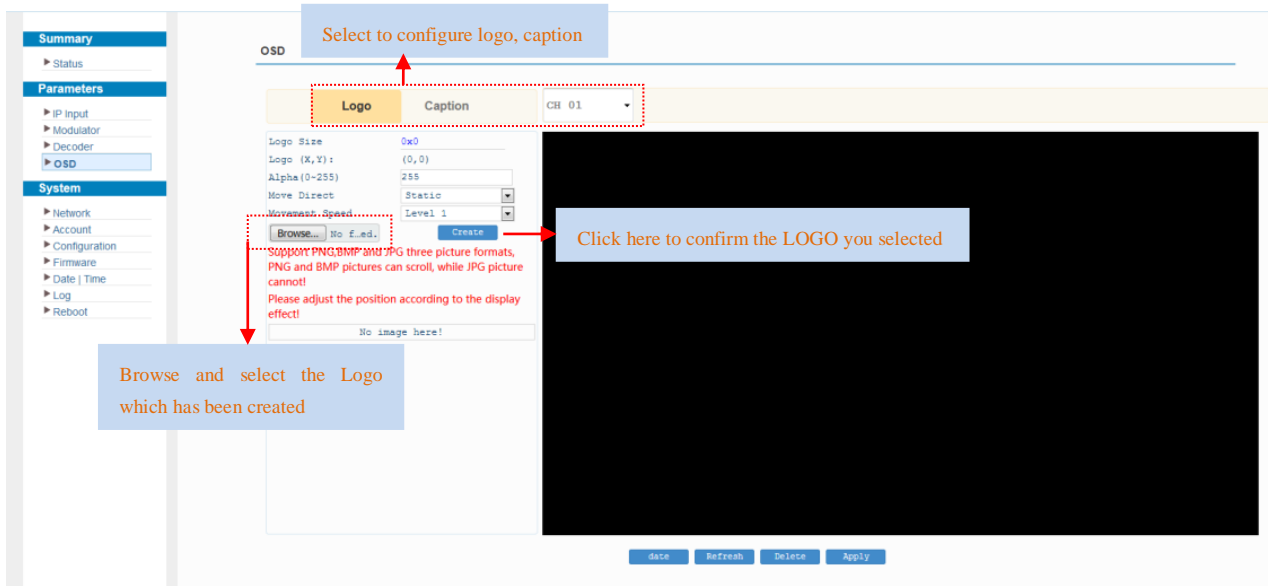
Summary
Status
Parameters
IP Input
Modulator
Decoder
OSD
System
Network
Account
Configuration
Firmware
Date | Time
Log
Reboot

Select to configure logo, caption

OSD

Logo
Caption
CH 01

Logo Size 0x0
Logo (X,Y): (0,0)
Alpha(0~255) 255
Move Direct Static
Movement Speed Level 1
Browse... No f…ed.
Create

Click here to confirm the LOGO you selected

Support PNG,BMP and JPG three picture formats, PNG and BMP pictures can scroll, while JPG picture cannot!
Please adjust the position according to the display effect!
No image here!

Browse and select the Logo which has been created

date
Refresh
Delete
Apply